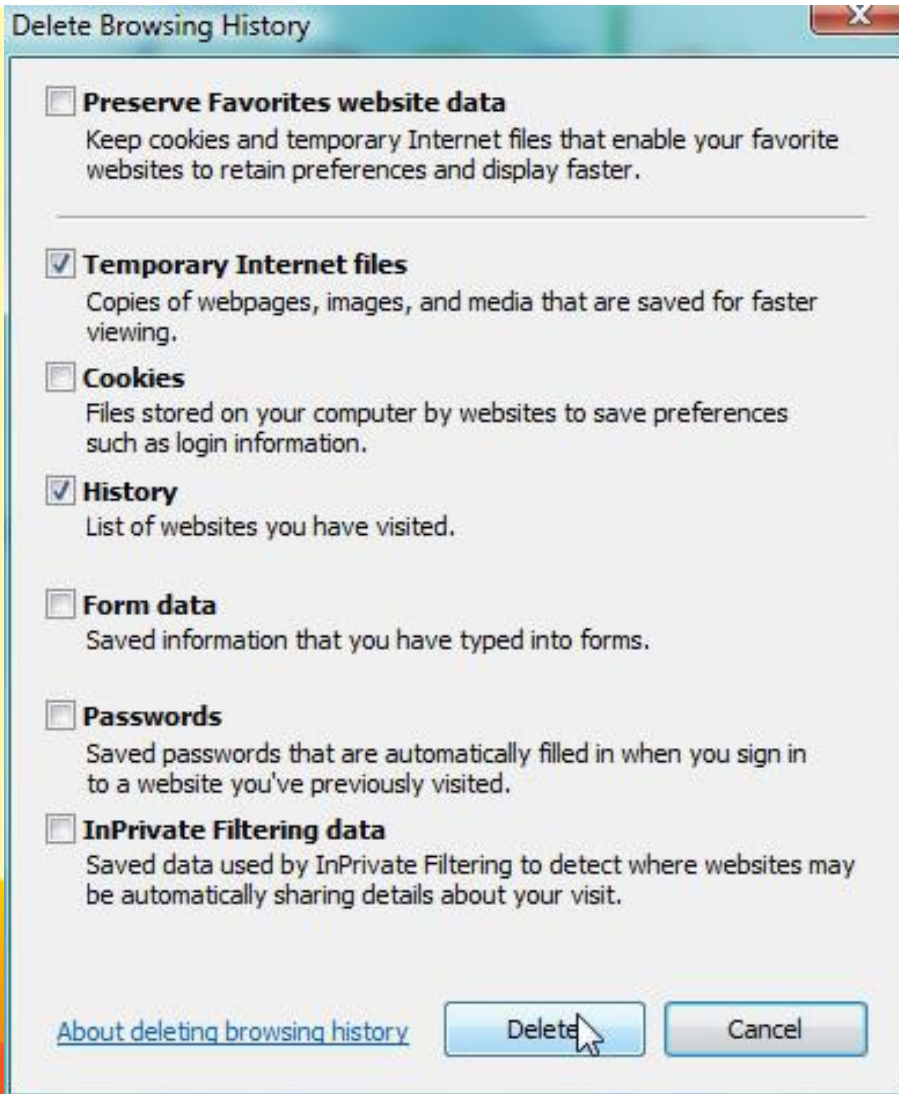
Delete Browsing History

Preserve Favorites website data
Keep cookies and temporary Internet files that enable your favorite websites to retain preferences and display faster.

Temporary Internet files
Copies of webpages, images, and media that are saved for faster viewing.

Cookies
Files stored on your computer by websites to save preferences such as login information.

History
List of websites you have visited.

Form data
Saved information that you have typed into forms.

Passwords
Saved passwords that are automatically filled in when you sign in to a website you've previously visited.

InPrivate Filtering data
Saved data used by InPrivate Filtering to detect where websites may be automatically sharing details about your visit.

About deleting browsing history

Delete

Cancel